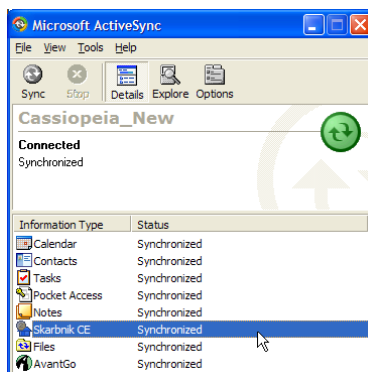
Microsoft ActiveSync

File View Tools Help

Sync Stop Details Explore Options

Cassiopeia_New

Connected
Synchronized

| Information Type | Status |
|---|---|
| Calendar | Synchronized |
| Contacts | Synchronized |
| Tasks | Synchronized |
| Pocket Access | Synchronized |
| Notes | Synchronized |
| Skarbnik CE | Synchronized |
| Files | Synchronized |
| AvantGo | Synchronized |